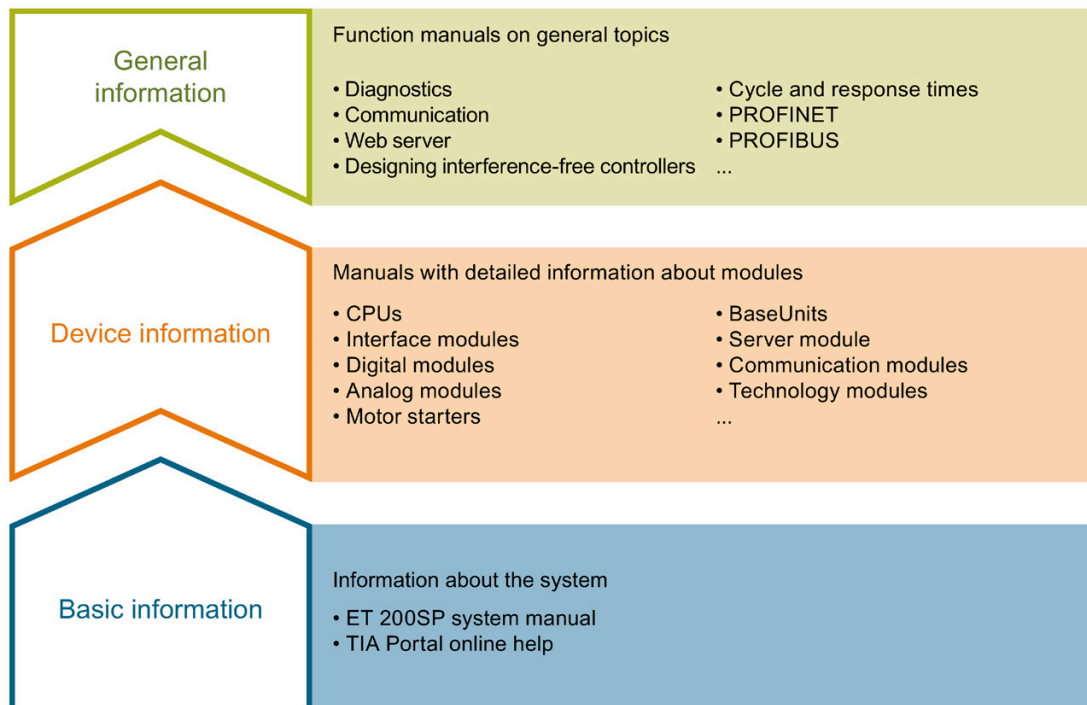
General information

Function manuals on general topics

• Diagnostics
• Communication
• Web server
• Designing interference-free controllers

• Cycle and response times
• PROFINET
• PROFIBUS
...

Device information

Manuals with detailed information about modules

• CPUs
• Interface modules
• Digital modules
• Analog modules
• Motor starters

• BaseUnits
• Server module
• Communication modules
• Technology modules
...

Basic information

Information about the system

• ET 200SP system manual
• TIA Portal online help